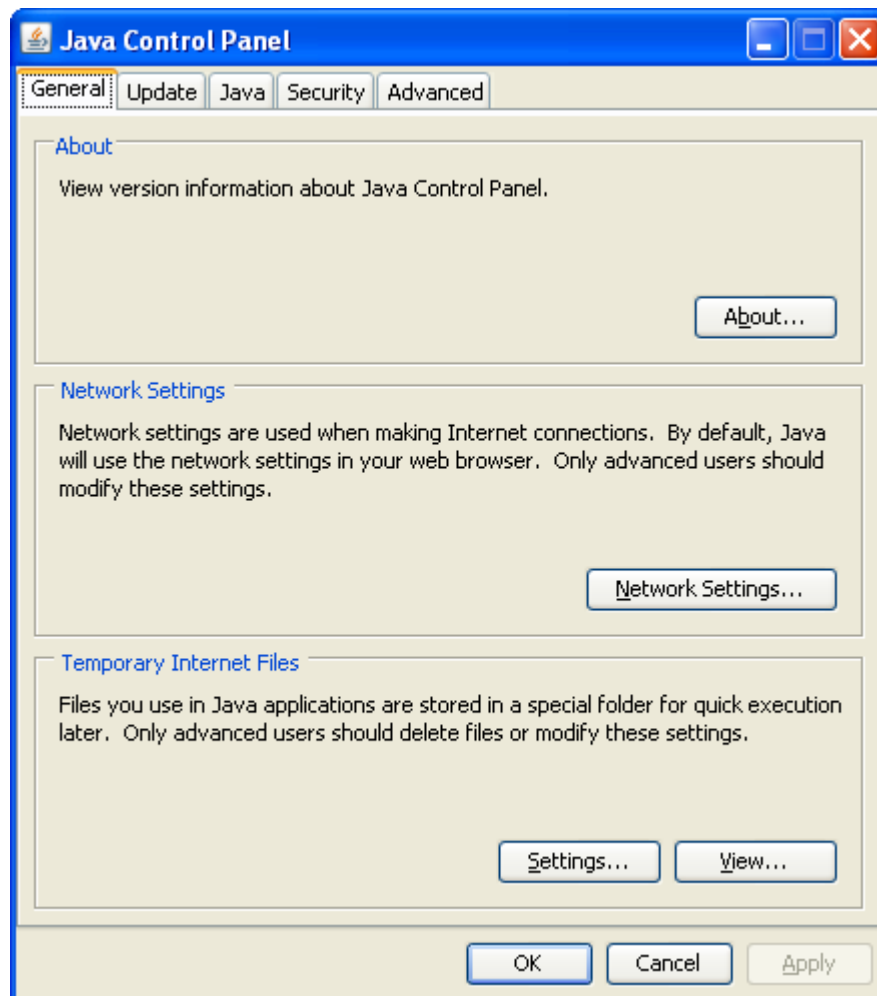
Java Control Panel

General | Update | Java | Security | Advanced

About

View version information about Java Control Panel.

About...

Network Settings

Network settings are used when making Internet connections. By default, Java will use the network settings in your web browser. Only advanced users should modify these settings.

Network Settings...

Temporary Internet Files

Files you use in Java applications are stored in a special folder for quick execution later. Only advanced users should delete files or modify these settings.

Settings... | View...

OK | Cancel | Apply